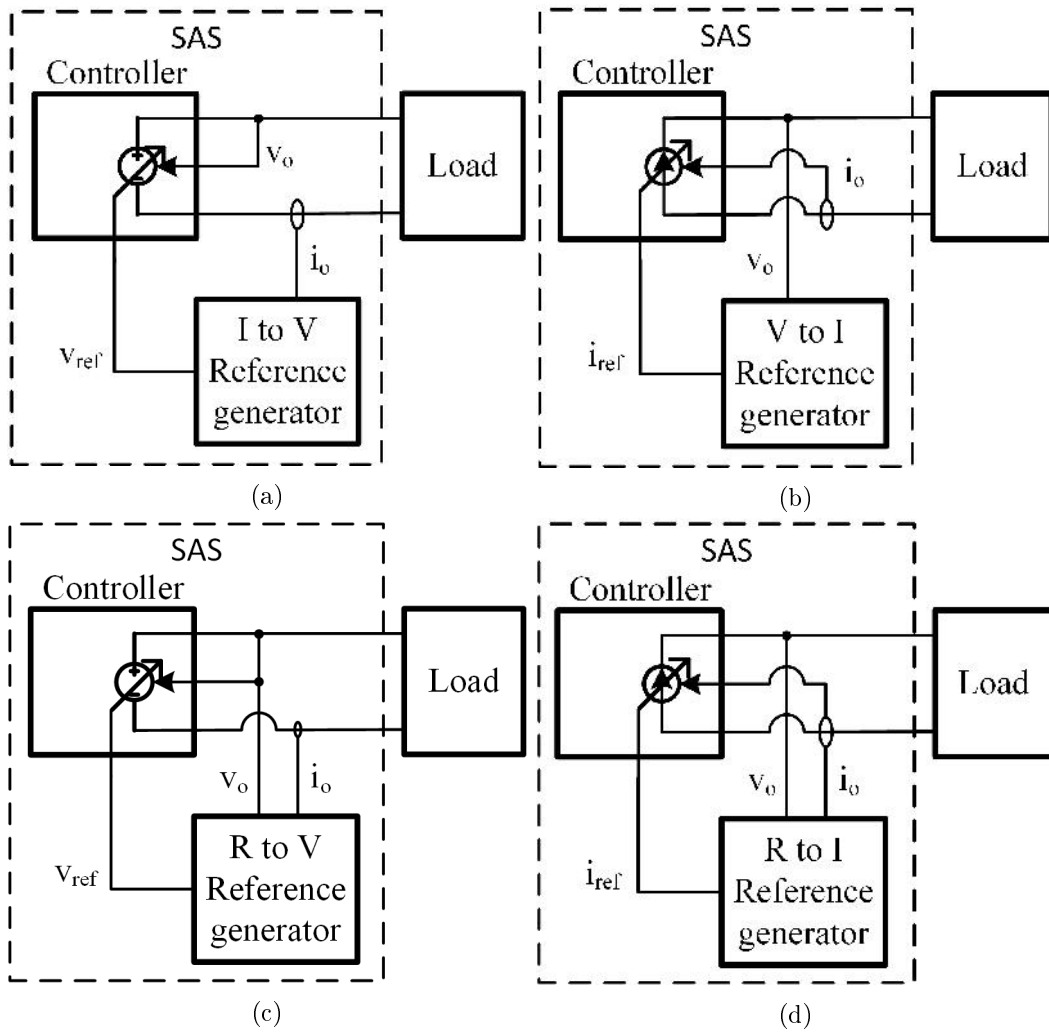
SAS
Controller
$v_o$
Load
$i_o$
$v_{ref}$
I to V Reference generator
(a)

SAS
Controller
$i_o$
Load
$v_o$
$i_{ref}$
V to I Reference generator
(b)

SAS
Controller
Load
$v_o$
$i_o$
$v_{ref}$
R to V Reference generator
(c)

SAS
Controller
Load
$v_o$
$i_o$
$i_{ref}$
R to I Reference generator
(d)